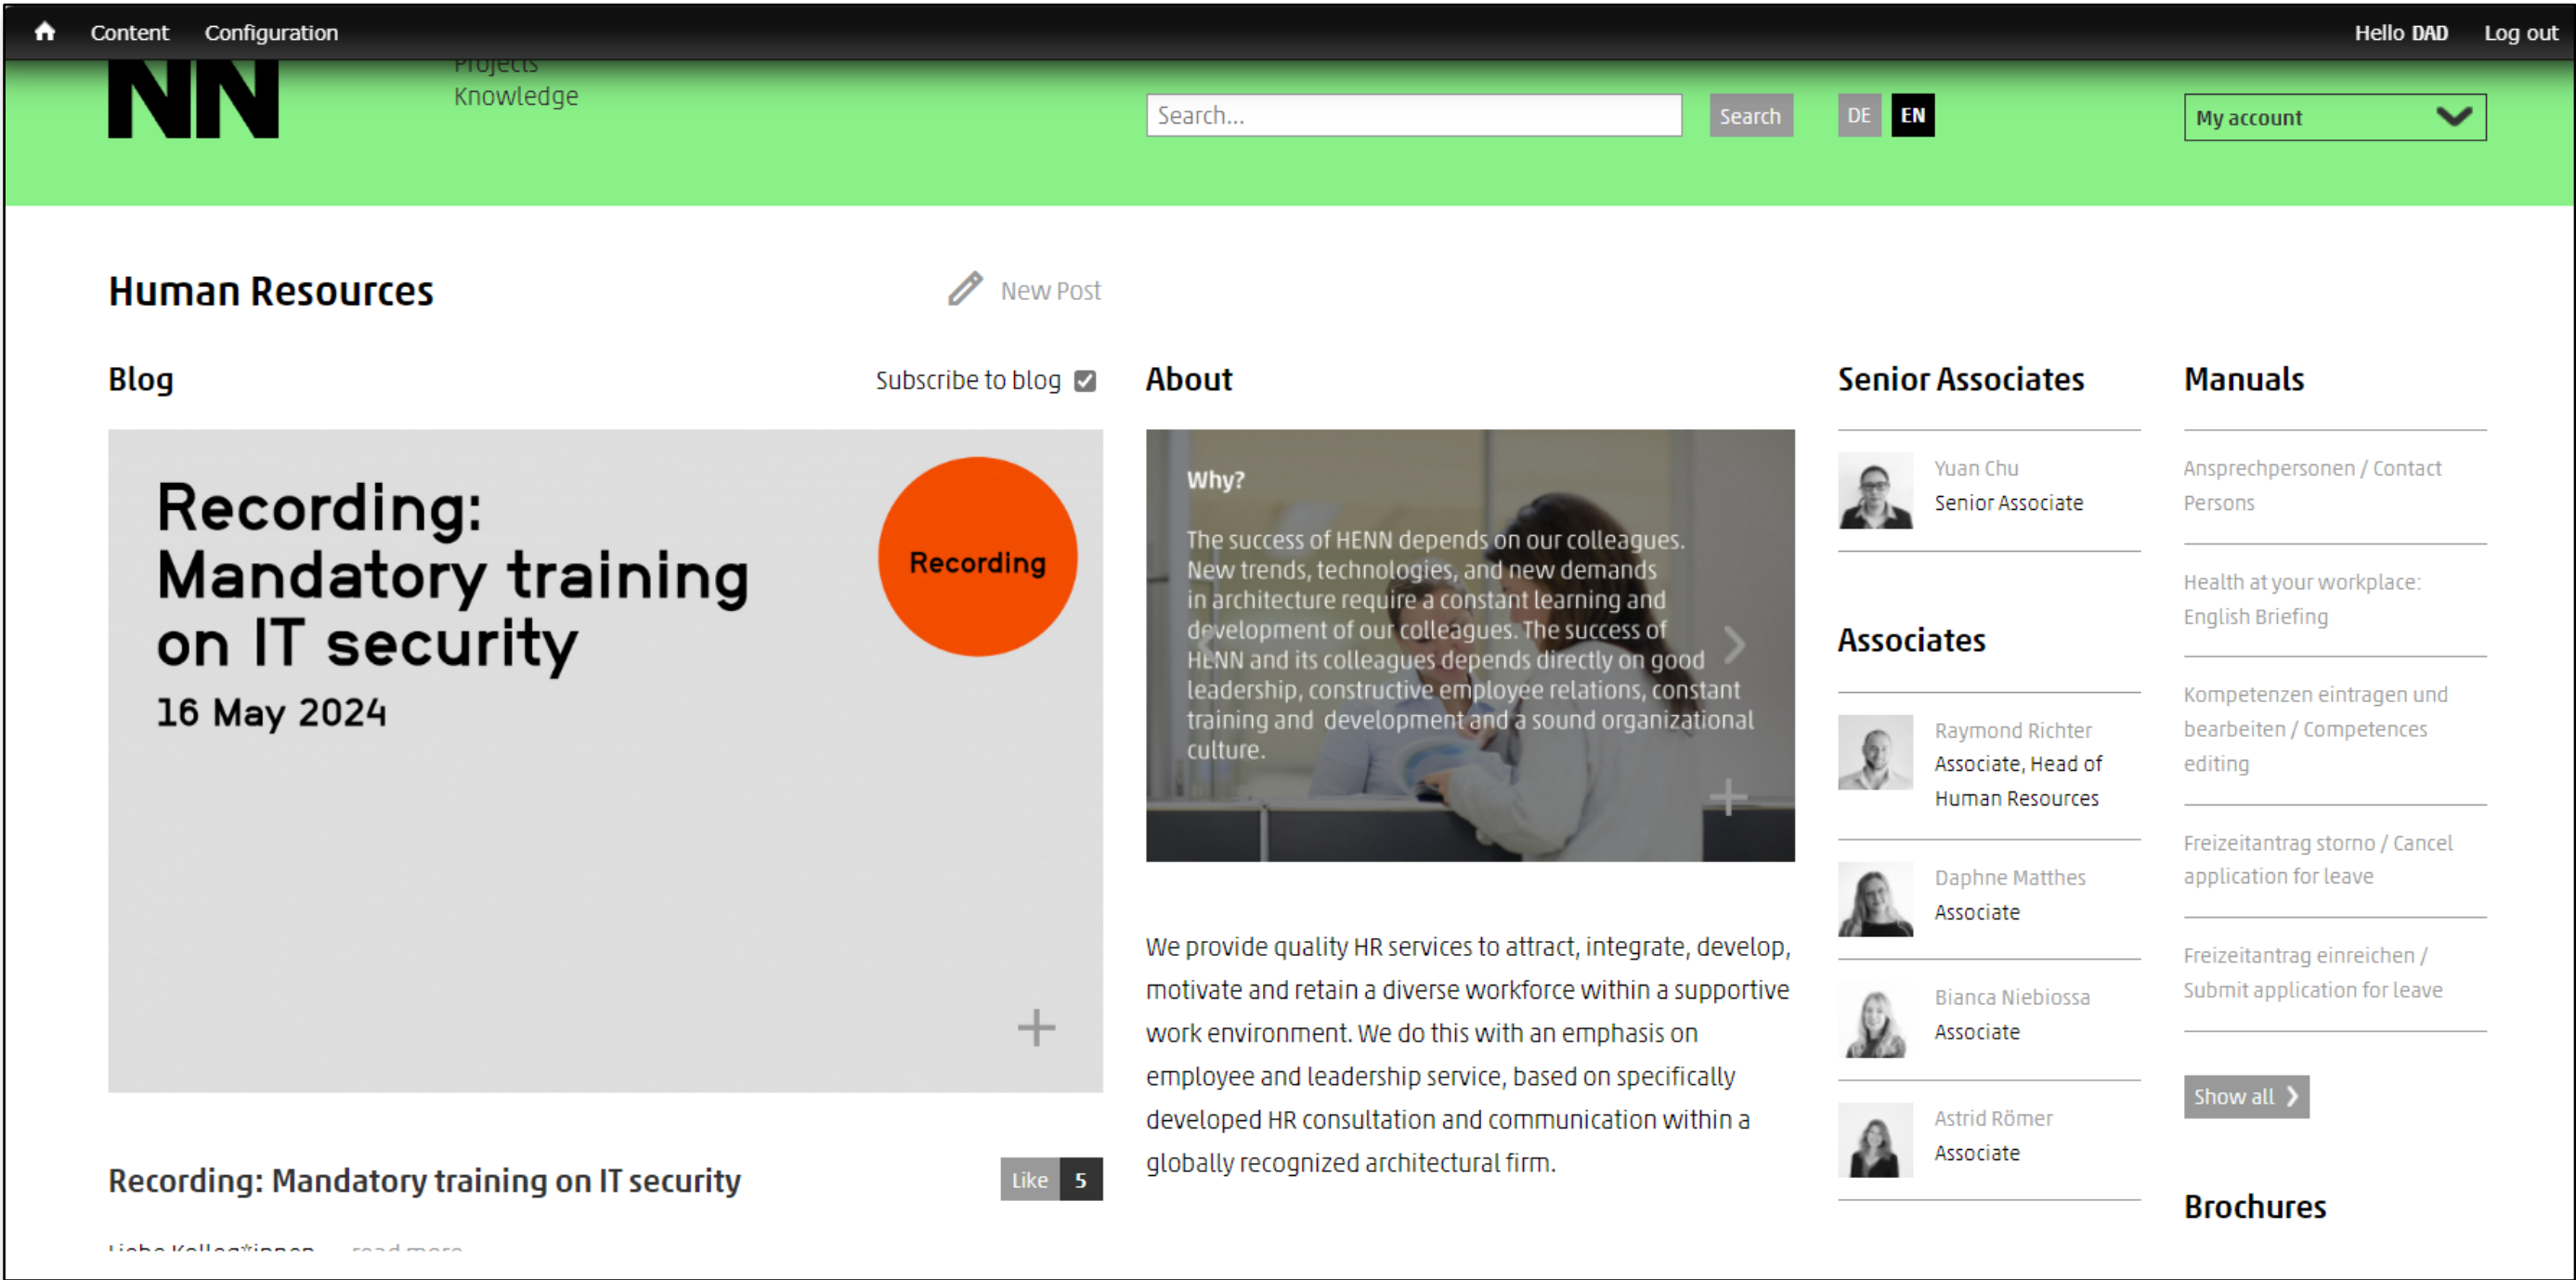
Content Configuration Hello DAD Log out

NN

Projects
Knowledge

Search...
Search
DE EN
My account

Human Resources

New Post

Blog

Subscribe to blog

Recording: Mandatory training on IT security
16 May 2024

Recording

Recording: Mandatory training on IT security

Like 5

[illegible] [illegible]

About

Why?

The success of HENN depends on our colleagues. New trends, technologies, and new demands in architecture require a constant learning and development of our colleagues. The success of HENN and its colleagues depends directly on good leadership, constructive employee relations, constant training and development and a sound organizational culture.

We provide quality HR services to attract, integrate, develop, motivate and retain a diverse workforce within a supportive work environment. We do this with an emphasis on employee and leadership service, based on specifically developed HR consultation and communication within a globally recognized architectural firm.

Senior Associates

Yuan Chu
Senior Associate

Associates

Raymond Richter
Associate, Head of Human Resources

Daphne Matthes
Associate

Bianca Niebiossa
Associate

Astrid Römer
Associate

Manuals

Ansprechpersonen / Contact Persons

Health at your workplace: English Briefing

Kompetenzen eintragen und bearbeiten / Competences editing

Freizeitantrag storno / Cancel application for leave

Freizeitantrag einreichen / Submit application for leave

Show all

Brochures